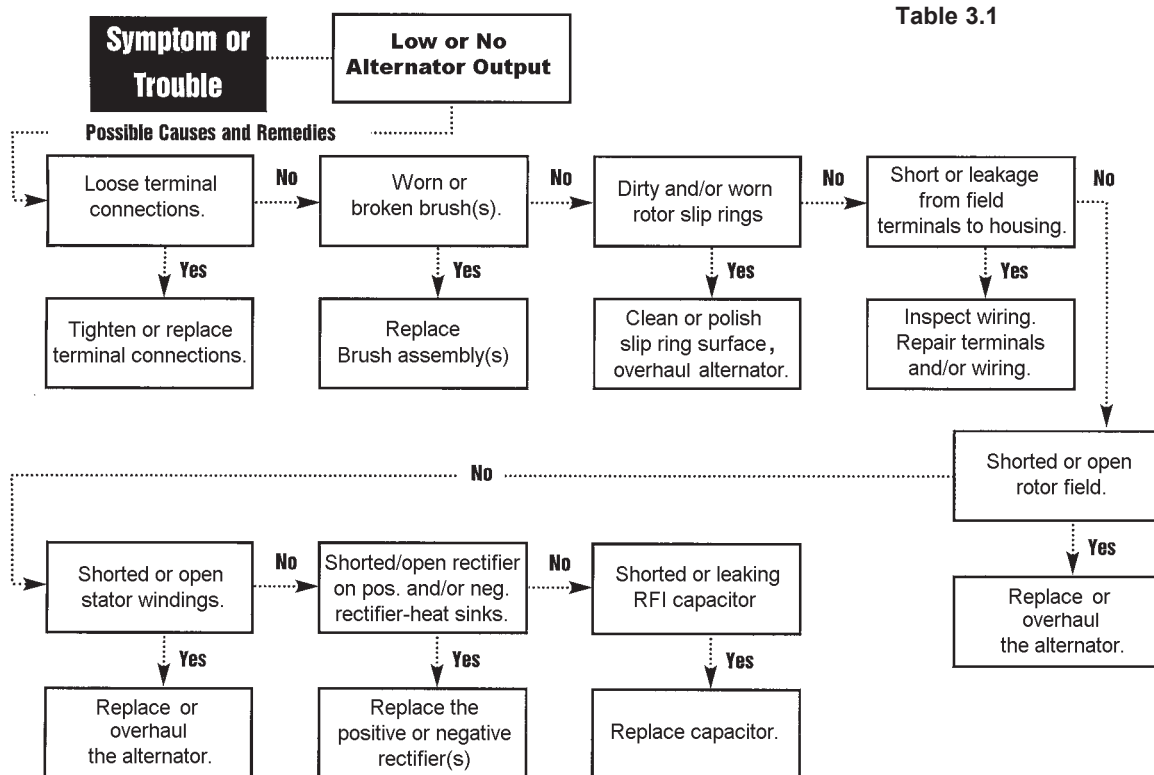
Table 3.1

Symptom or Trouble

Low or No Alternator Output

Possible Causes and Remedies

Loose terminal connections.

No

Worn or broken brush(s).

No

Dirty and/or worn rotor slip rings

No

Short or leakage from field terminals to housing.

No

Yes

Tighten or replace terminal connections.

Yes

Replace Brush assembly(s)

Yes

Clean or polish slip ring surface, overhaul alternator.

Yes

Inspect wiring. Repair terminals and/or wiring.

Shorted or open rotor field.

Yes

Replace or overhaul the alternator.

No

Shorted or open stator windings.

No

Shorted/open rectifier on pos. and/or neg. rectifier-heat sinks.

No

Shorted or leaking RFI capacitor

Yes

Replace or overhaul the alternator.

Yes

Replace the positive or negative rectifier(s)

Yes

Replace capacitor.